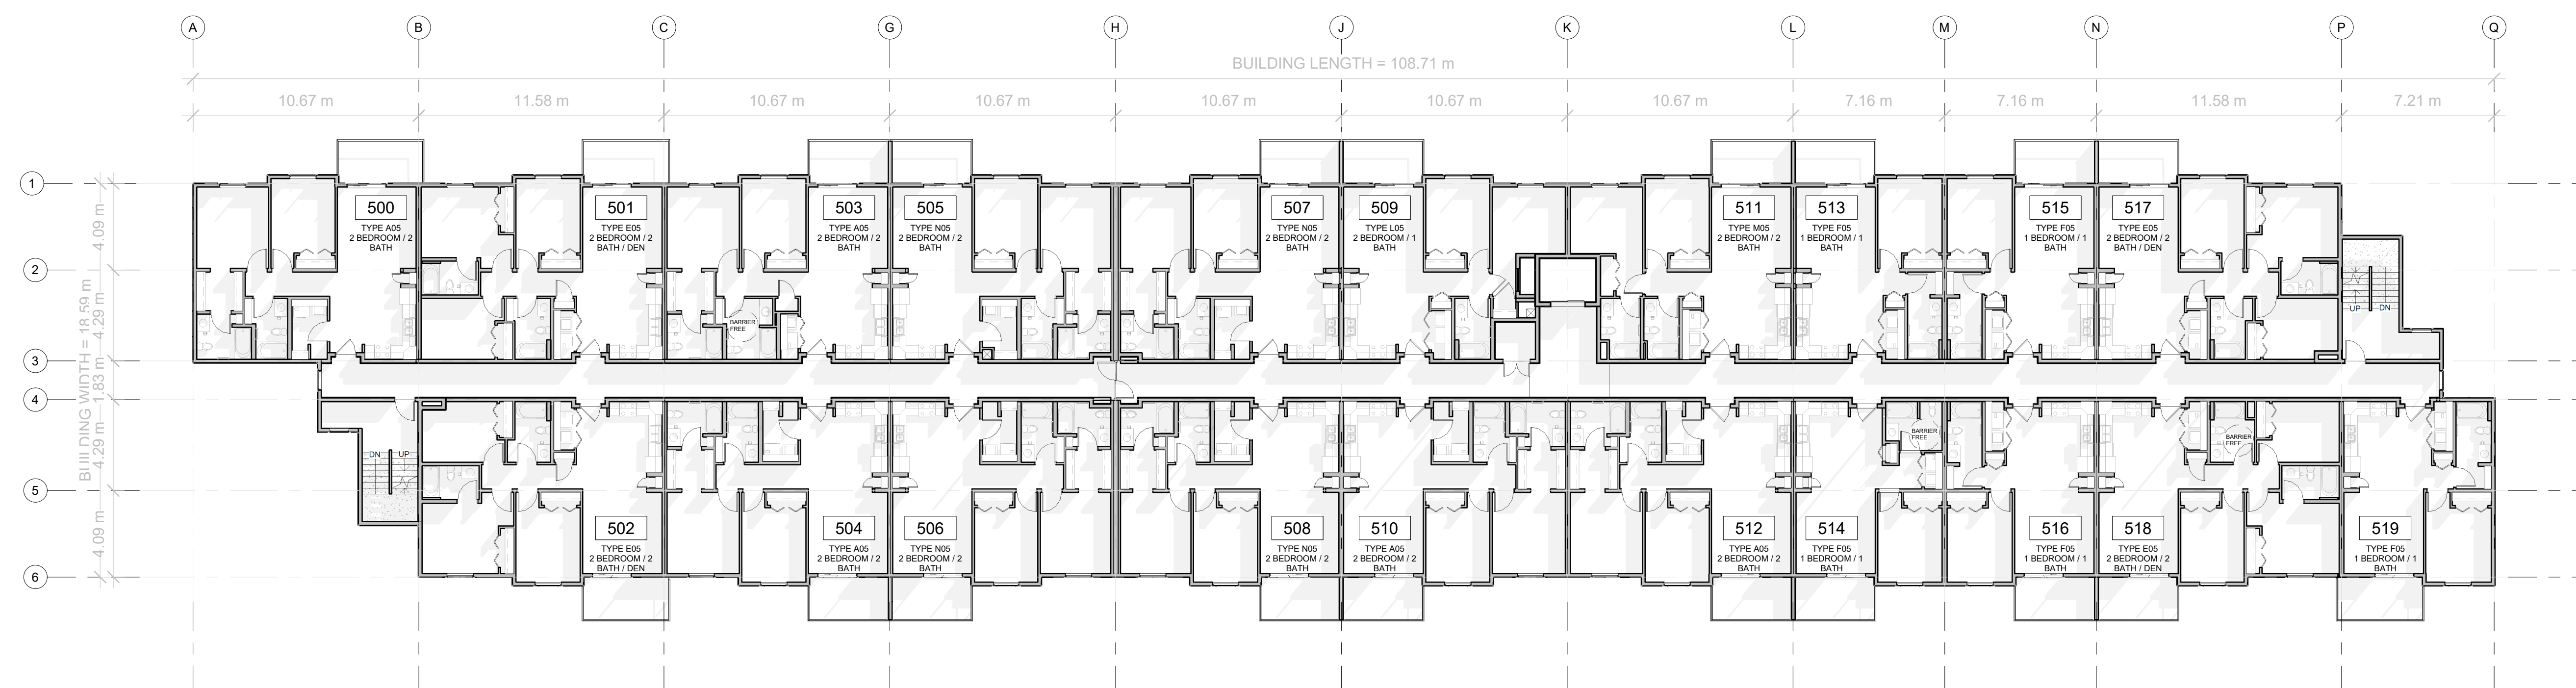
A B C G H J K L M N P Q

BUILDING LENGTH = 108.71 m

10.67 m 11.58 m 10.67 m 10.67 m 10.67 m 10.67 m 10.67 m 7.16 m 7.16 m 11.58 m 7.21 m

1 2 3 4 5 6

BUILDING WIDTH = 18.59 m
4.09 m 4.29 m 1.83 m 4.29 m 4.09 m

500
TYPE A05
2 BEDROOM / 2 BATH

501
TYPE E05
2 BEDROOM / 2 BATH / DEN

503
TYPE A05
2 BEDROOM / 2 BATH

505
TYPE N05
2 BEDROOM / 2 BATH

507
TYPE N05
2 BEDROOM / 2 BATH

509
TYPE L05
2 BEDROOM / 1 BATH

511
TYPE M05
2 BEDROOM / 2 BATH

513
TYPE F05
1 BEDROOM / 1 BATH

515
TYPE F05
1 BEDROOM / 1 BATH

517
TYPE E05
2 BEDROOM / 2 BATH / DEN

BARRIER FREE

UP DN

DN UP

BARRIER FREE

BARRIER FREE

502
TYPE E05
2 BEDROOM / 2 BATH / DEN

504
TYPE A05
2 BEDROOM / 2 BATH

506
TYPE N05
2 BEDROOM / 2 BATH

508
TYPE N05
2 BEDROOM / 2 BATH

510
TYPE A05
2 BEDROOM / 2 BATH

512
TYPE A05
2 BEDROOM / 2 BATH

514
TYPE F05
1 BEDROOM / 1 BATH

516
TYPE F05
1 BEDROOM / 1 BATH

518
TYPE E05
2 BEDROOM / 2 BATH / DEN

519
TYPE F05
1 BEDROOM / 1 BATH